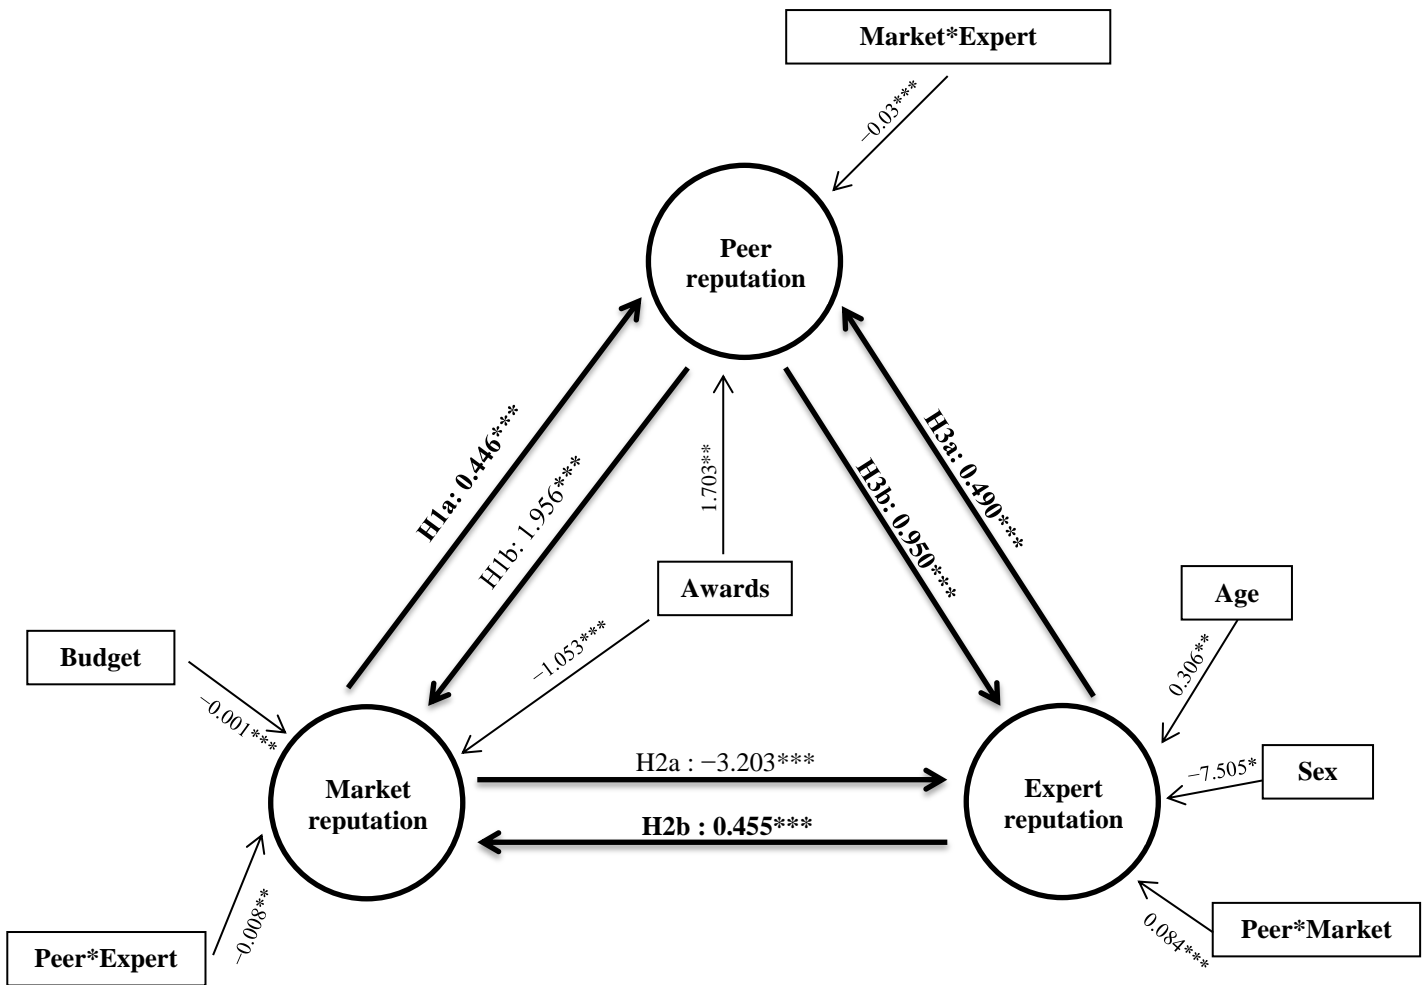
Market*Expert

−0.03***

Peer reputation

H1a: 0.446***

H1b: 1.956***

1.703**

Awards

H3b: 0.950***

H3a: 0.490***

Age

Budget

−1.053***

0.306**

−0.001***

Market reputation

H2a : −3.203***

H2b : 0.455***

Expert reputation

−7.505*

Sex

−0.008**

0.084***

Peer*Market

Peer*Expert